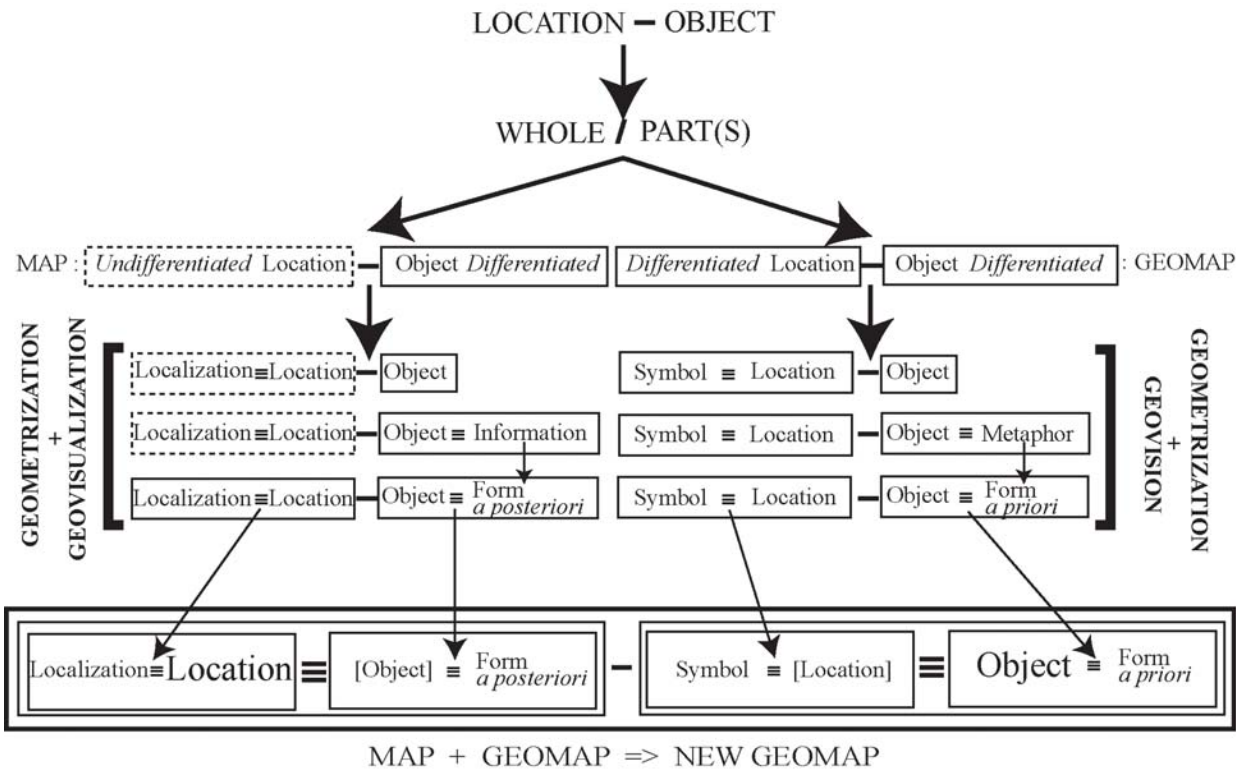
LOCATION – OBJECT

WHOLE / PART(S)

MAP : *Undifferentiated* Location – Object *Differentiated* | *Differentiated* Location – Object *Differentiated* : GEOMAP

GEOMETRIZATION + GEOVISUALIZATION

Localization ≡ Location – Object

Localization ≡ Location – Object ≡ Information

Localization ≡ Location – Object ≡ Form *a posteriori*

Symbol ≡ Location – Object

Symbol ≡ Location – Object ≡ Metaphor

Symbol ≡ Location – Object ≡ Form *a priori*

GEOMETRIZATION + GEOVISION

Localization ≡ Location ≡ [Object] ≡ Form *a posteriori* – Symbol ≡ [Location] ≡ Object ≡ Form *a priori*

MAP + GEOMAP => NEW GEOMAP